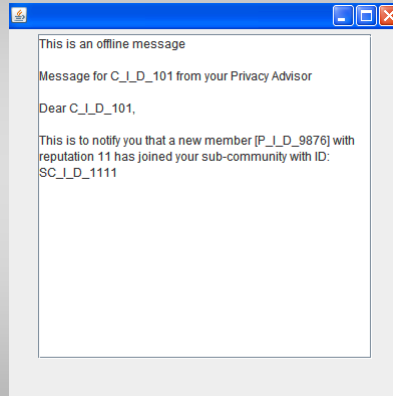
This is an offline message

Message for C_I_D_101 from your Privacy Advisor

Dear C_I_D_101,

This is to notify you that a new member [P_I_D_9876] with reputation 11 has joined your sub-community with ID: SC_I_D_1111